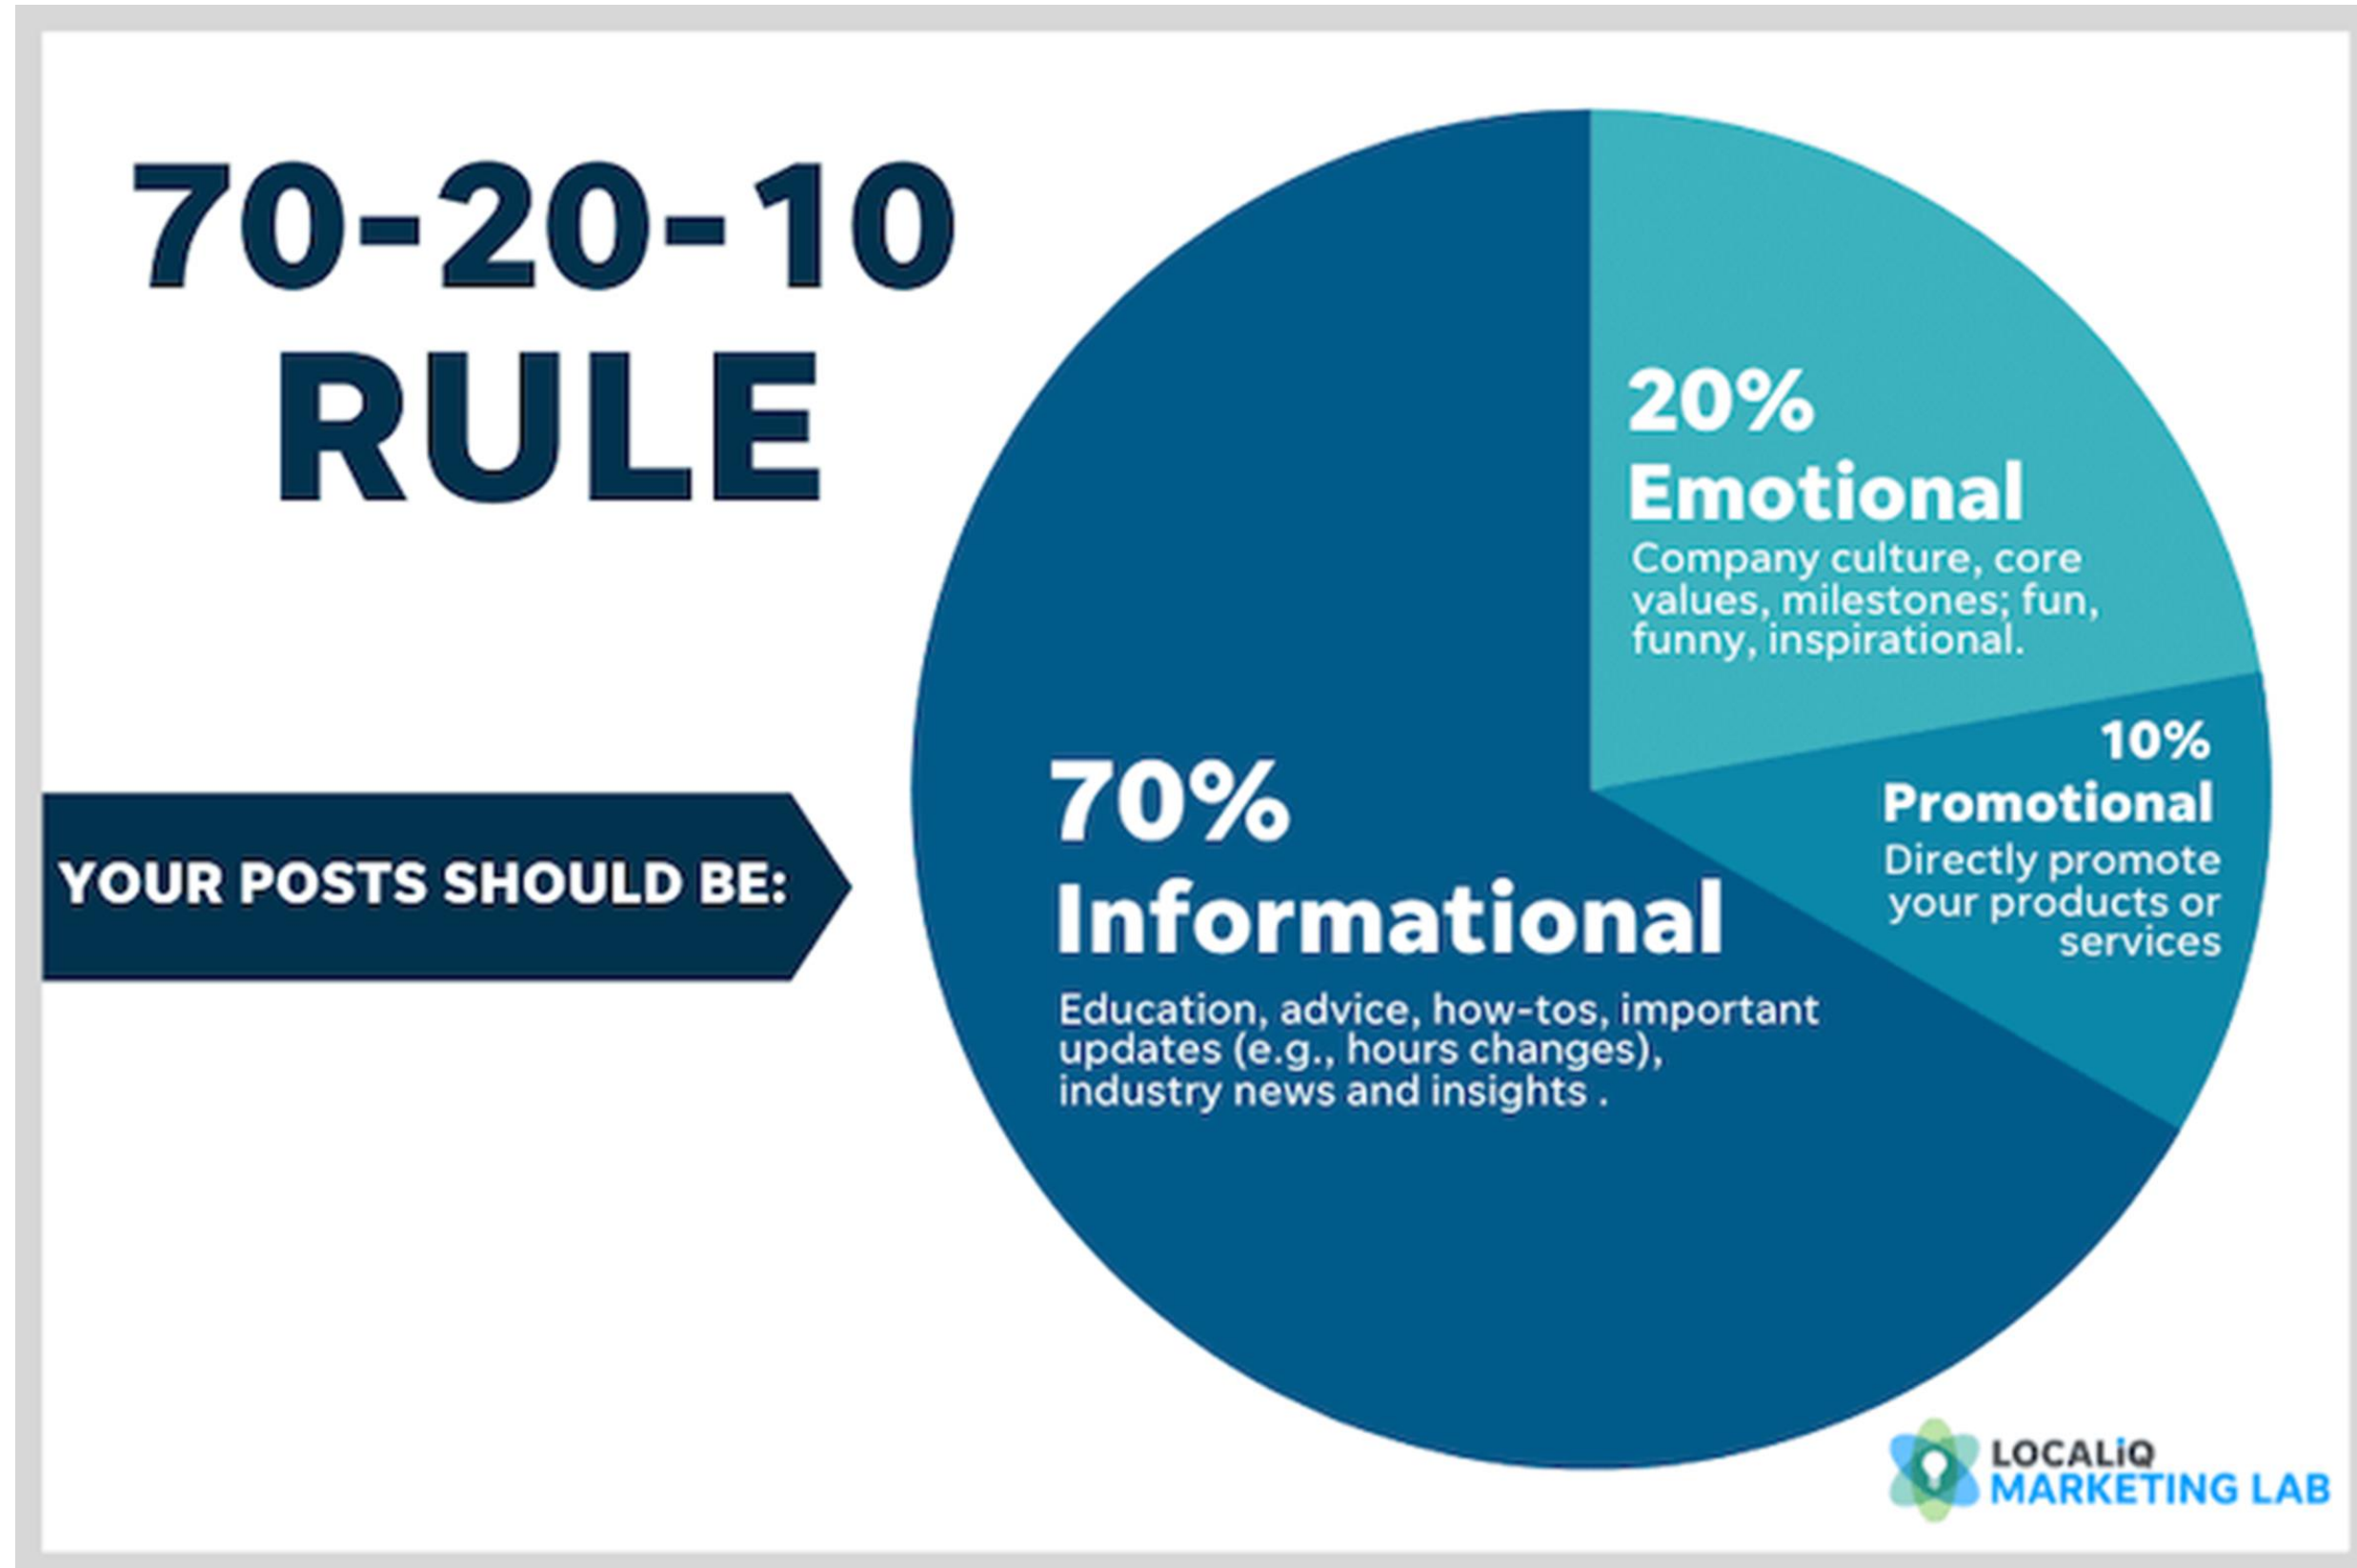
70-20-10 RULE

YOUR POSTS SHOULD BE:

20%
Emotional
Company culture, core values, milestones; fun, funny, inspirational.

10%
Promotional
Directly promote your products or services

70%
Informational
Education, advice, how-tos, important updates (e.g., hours changes), industry news and insights .

LOCALiQ
MARKETING LAB